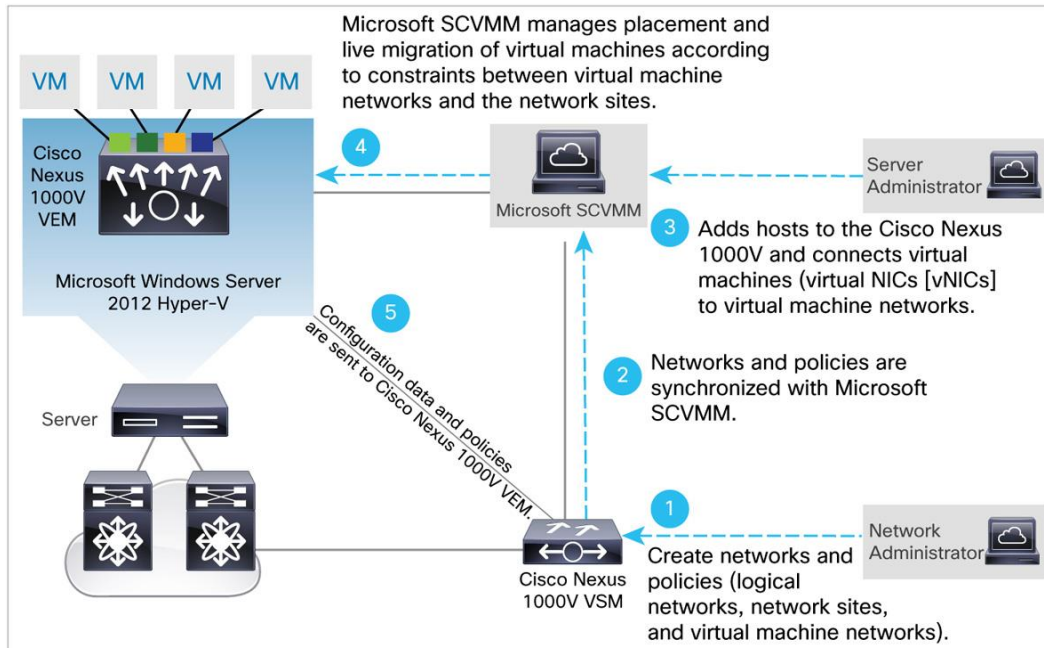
VM VM VM VM

Microsoft SCVMM manages placement and live migration of virtual machines according to constraints between virtual machine networks and the network sites.

Cisco Nexus 1000V VEM

4

Microsoft SCVMM

Server Administrator

3 Adds hosts to the Cisco Nexus 1000V and connects virtual machines (virtual NICs [vNICs] to virtual machine networks.

Microsoft Windows Server 2012 Hyper-V

5

Configuration data and policies are sent to Cisco Nexus 1000V VEM.

2 Networks and policies are synchronized with Microsoft SCVMM.

Server

1

Network Administrator

Create networks and policies (logical networks, network sites, and virtual machine networks).

Cisco Nexus 1000V VSM